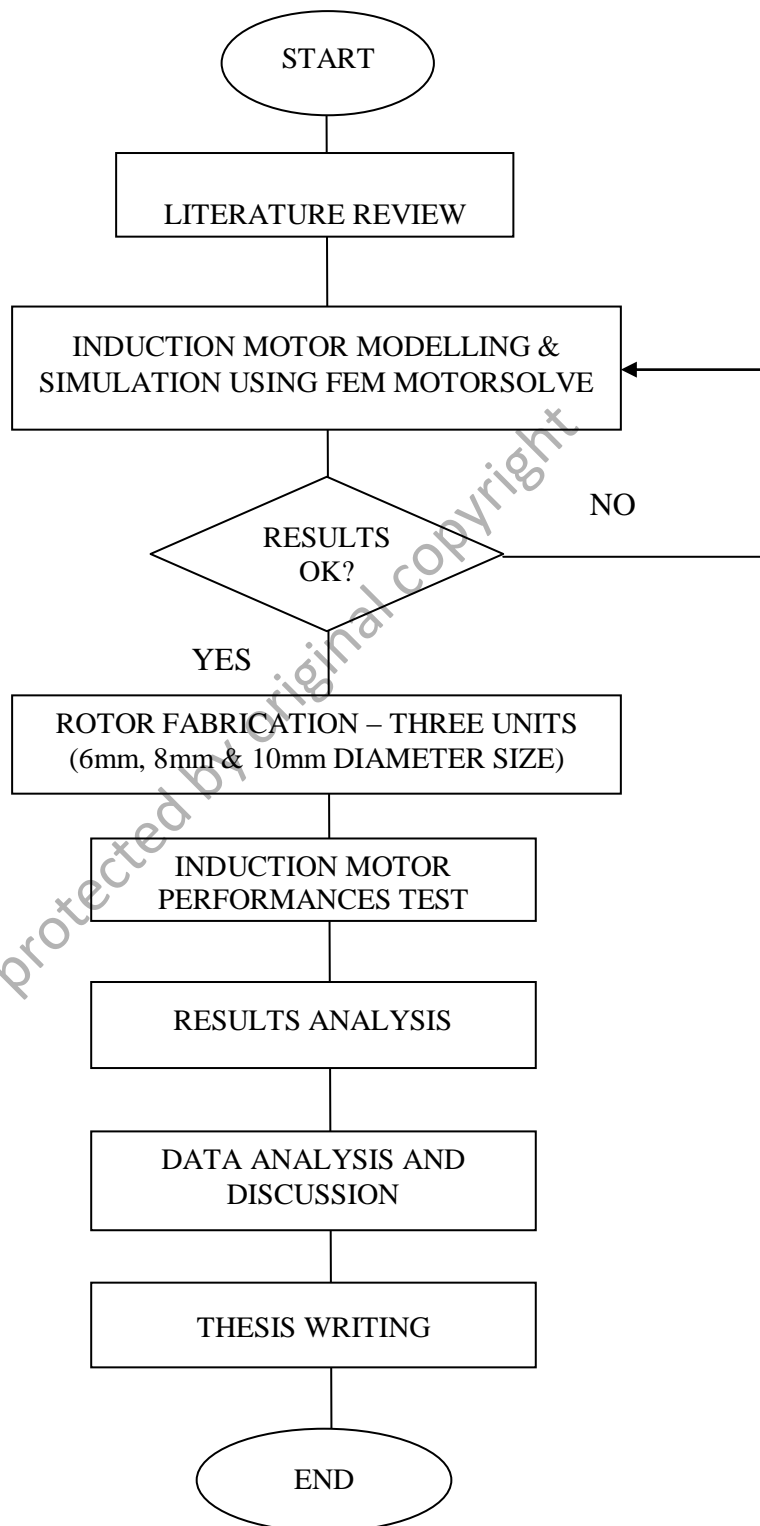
START

LITERATURE REVIEW

INDUCTION MOTOR MODELLING & SIMULATION USING FEM MOTORSOLVE

RESULTS OK?

NO

YES

ROTOR FABRICATION – THREE UNITS (6mm, 8mm & 10mm DIAMETER SIZE)

INDUCTION MOTOR PERFORMANCES TEST

RESULTS ANALYSIS

DATA ANALYSIS AND DISCUSSION

THESIS WRITING

END

protected by original copyright